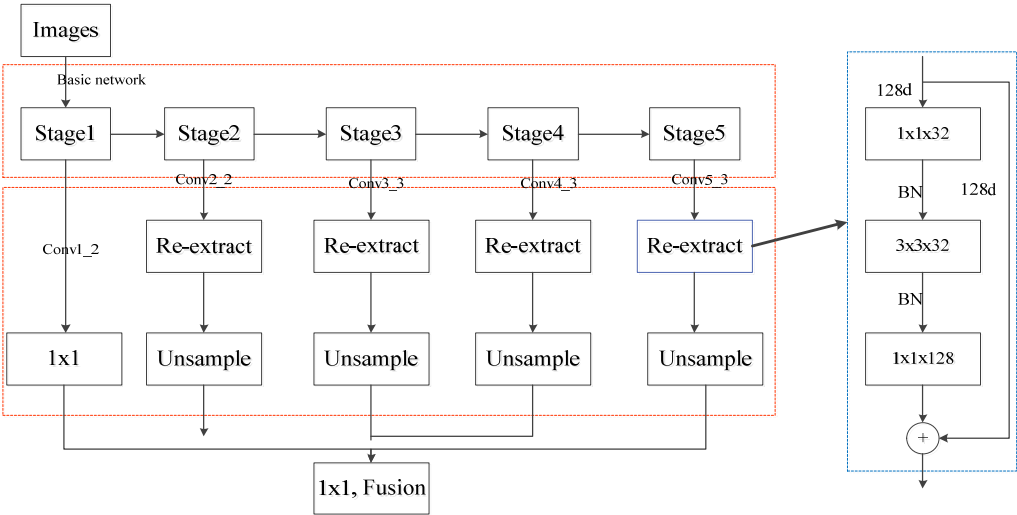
Images

Basic network

Stage1

Stage2

Stage3

Stage4

Stage5

Conv2_2

Conv3_3

Conv4_3

Conv5_3

Conv1_2

Re-extract

Re-extract

Re-extract

Re-extract

1x1

Unsample

Unsample

Unsample

Unsample

1x1, Fusion

128d

1x1x32

BN

128d

3x3x32

BN

1x1x128

+